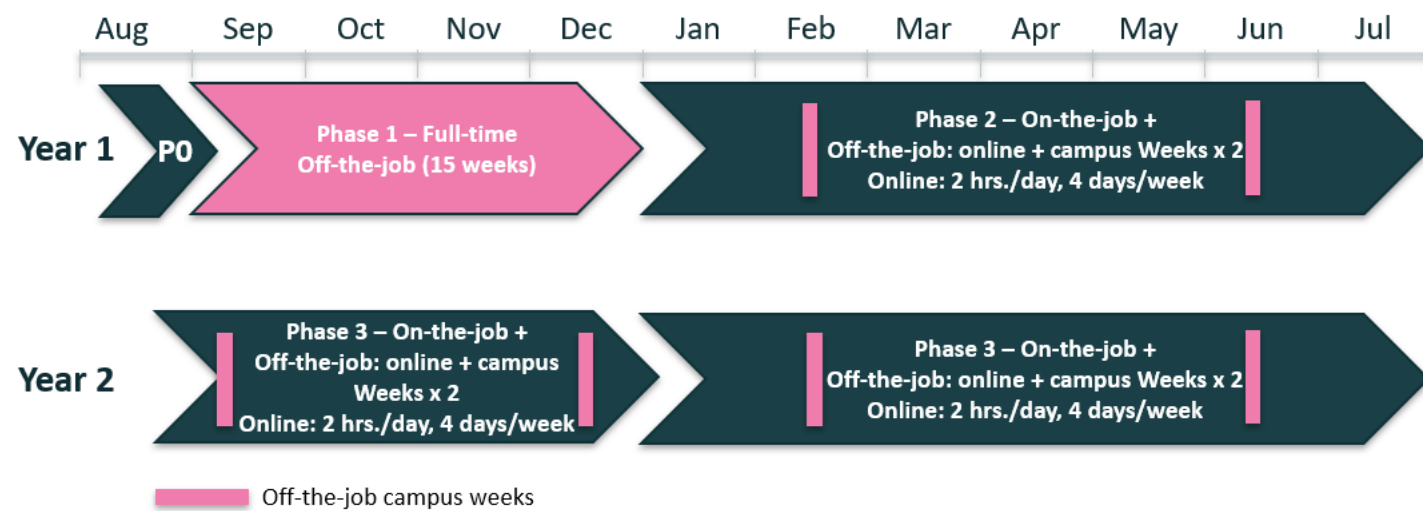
Aug Sep Oct Nov Dec Jan Feb Mar Apr May Jun Jul

Year 1

P0

Phase 1 – Full-time Off-the-job (15 weeks)

Phase 2 – On-the-job + Off-the-job: online + campus Weeks x 2 Online: 2 hrs./day, 4 days/week

Year 2

Phase 3 – On-the-job + Off-the-job: online + campus Weeks x 2 Online: 2 hrs./day, 4 days/week

Phase 3 – On-the-job + Off-the-job: online + campus Weeks x 2 Online: 2 hrs./day, 4 days/week

Off-the-job campus weeks